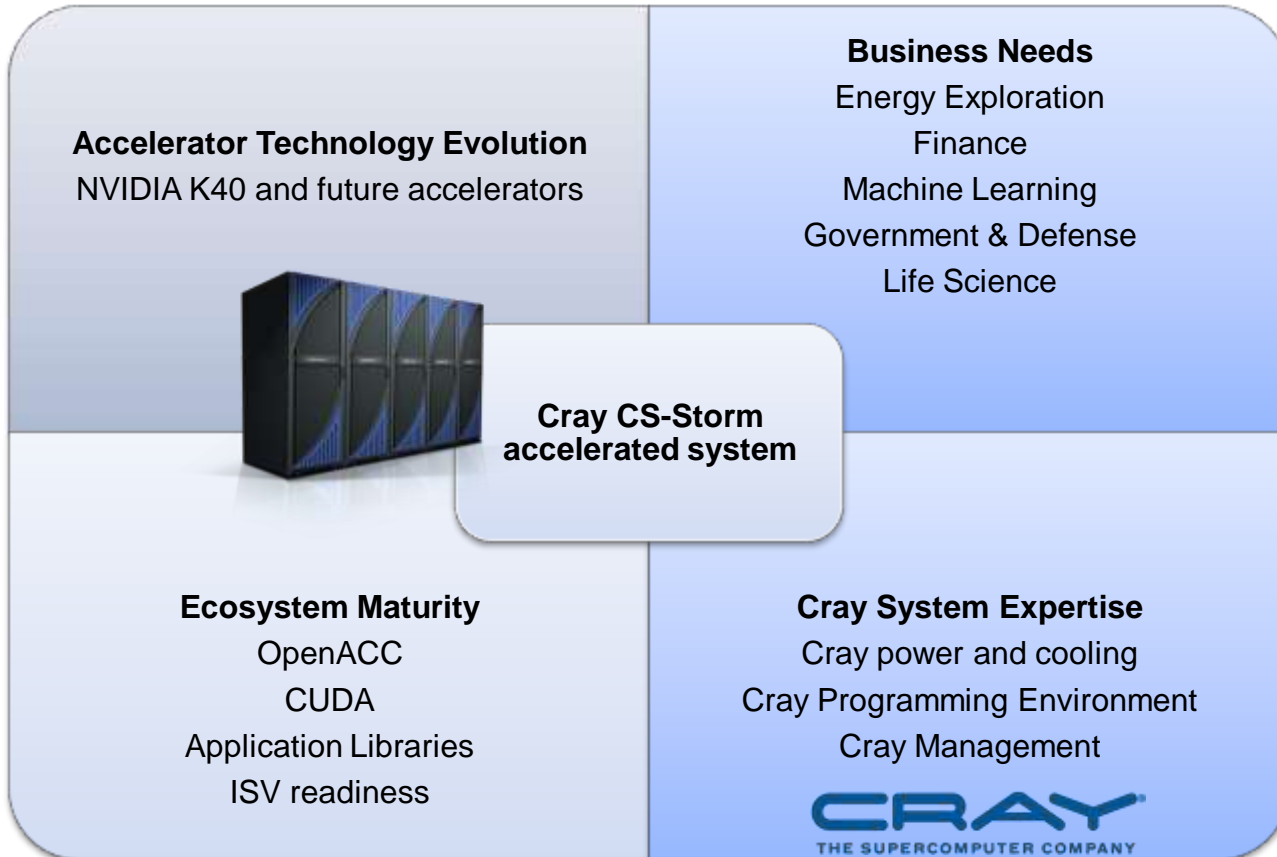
Accelerator Technology Evolution
NVIDIA K40 and future accelerators

Business Needs
Energy Exploration
Finance
Machine Learning
Government & Defense
Life Science

Cray CS-Storm accelerated system

Ecosystem Maturity
OpenACC
CUDA
Application Libraries
ISV readiness

Cray System Expertise
Cray power and cooling
Cray Programming Environment
Cray Management

CRAY
THE SUPERCOMPUTER COMPANY